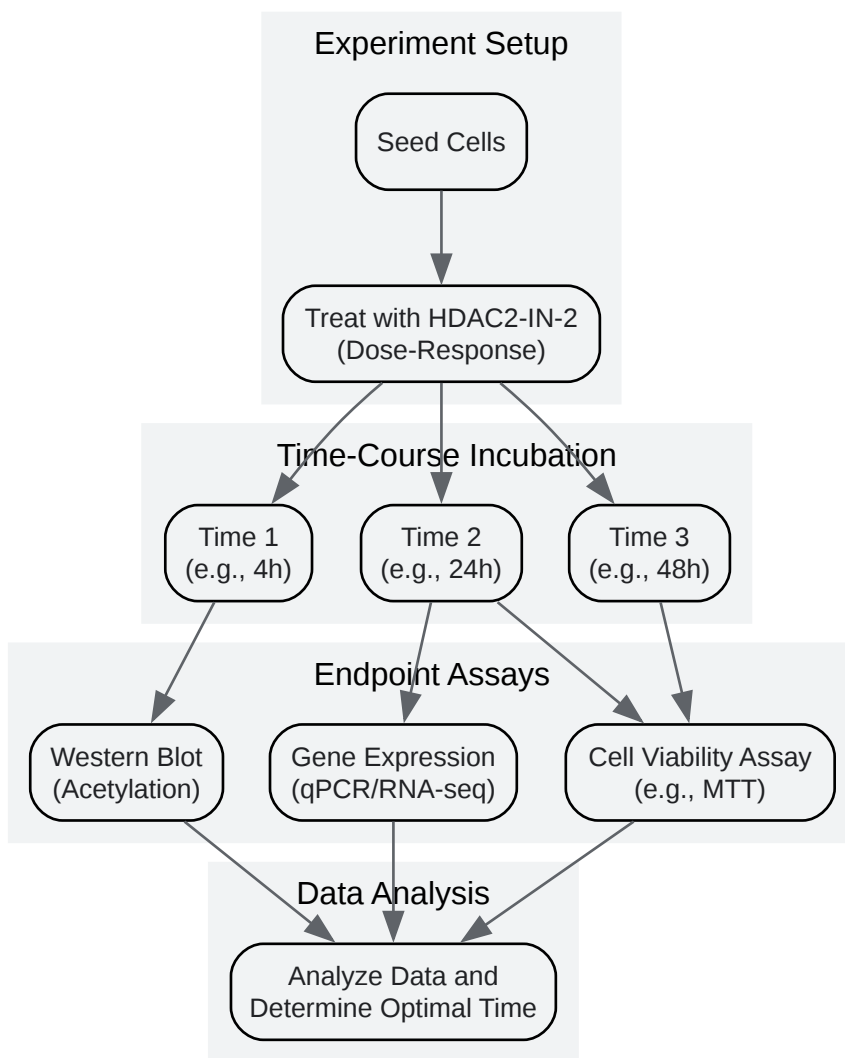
Experiment Setup

Seed Cells

Treat with HDAC2-IN-2
(Dose-Response)

Time-Course Incubation

Time 1
(e.g., 4h)

Time 2
(e.g., 24h)

Time 3
(e.g., 48h)

Endpoint Assays

Western Blot
(Acetylation)

Gene Expression
(qPCR/RNA-seq)

Cell Viability Assay
(e.g., MTT)

Data Analysis

Analyze Data and
Determine Optimal Time